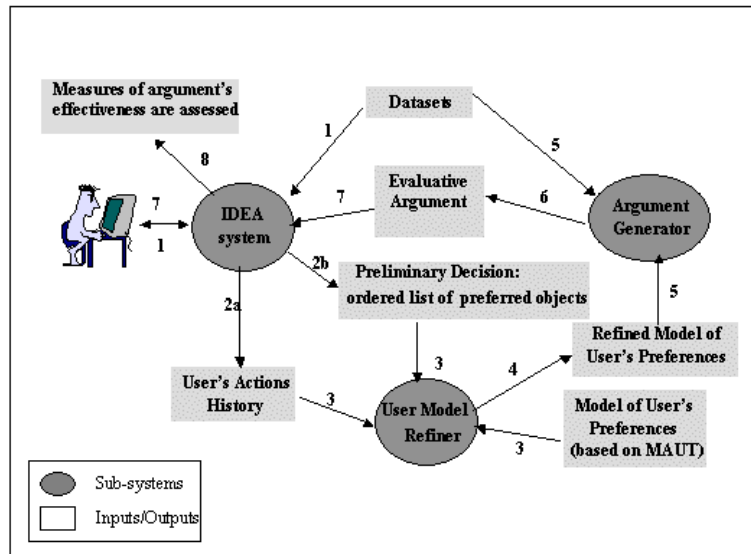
Measures of argument's effectiveness are assessed

Datasets

1

5

8

7

Evaluative Argument

6

Argument Generator

7

1

IDEA system

2b

Preliminary Decision: ordered list of preferred objects

2a

5

3

Refined Model of User's Preferences

4

User's Actions History

3

User Model Refiner

Model of User's Preferences (based on MAUT)

3

Sub-systems

Inputs/Outputs